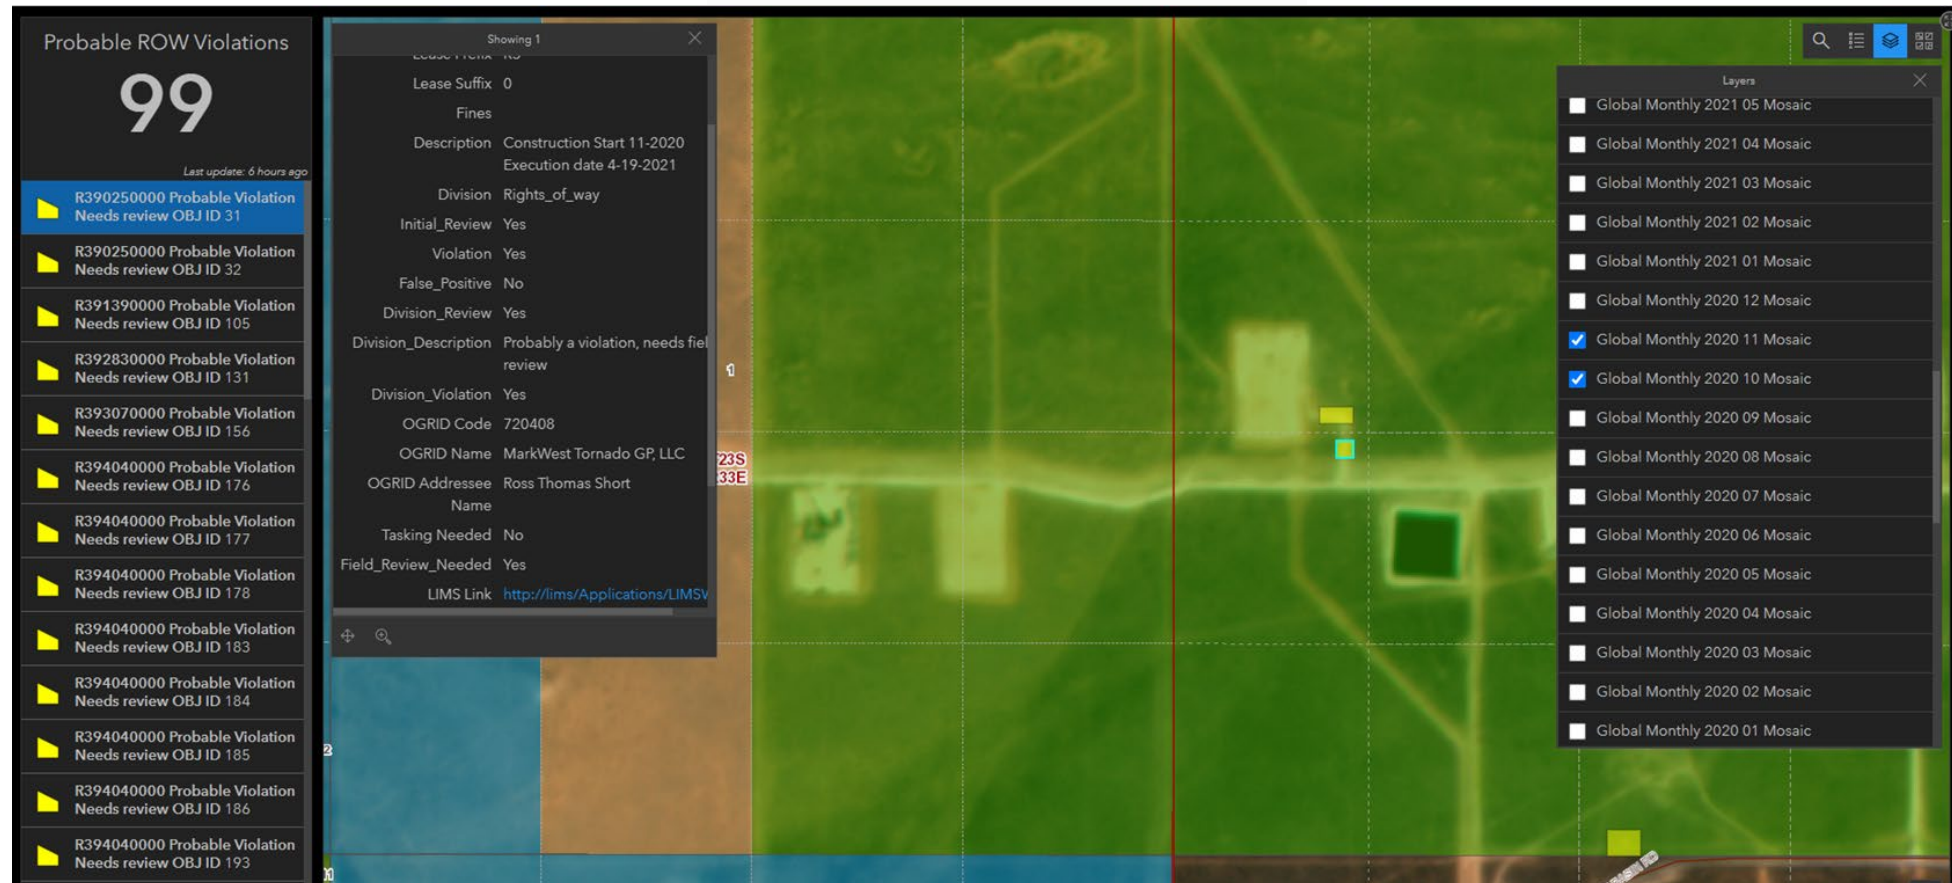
Probable ROW Violations

99

Last update: 6 hours ago

R390250000 Probable Violation Needs review OBJ ID 31

R390250000 Probable Violation Needs review OBJ ID 32

R391390000 Probable Violation Needs review OBJ ID 105

R392830000 Probable Violation Needs review OBJ ID 131

R393070000 Probable Violation Needs review OBJ ID 156

R394040000 Probable Violation Needs review OBJ ID 176

R394040000 Probable Violation Needs review OBJ ID 177

R394040000 Probable Violation Needs review OBJ ID 178

R394040000 Probable Violation Needs review OBJ ID 183

R394040000 Probable Violation Needs review OBJ ID 184

R394040000 Probable Violation Needs review OBJ ID 185

R394040000 Probable Violation Needs review OBJ ID 186

R394040000 Probable Violation Needs review OBJ ID 193

Showing 1

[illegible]

Lease Suffix 0

Fines

Description Construction Start 11-2020 Execution date 4-19-2021

Division Rights_of_way

Initial_Review Yes

Violation Yes

False_Positive No

Division_Review Yes

Division_Description Probably a violation, needs fiel review

Division_Violation Yes

OGRID Code 720408

OGRID Name MarkWest Tornado GP, LLC

OGRID Addressee Name Ross Thomas Short

Tasking Needed No

Field_Review_Needed Yes

LIMS Link http://lims/Applications/LIMSV

23S
33E

Layers

Global Monthly 2021 05 Mosaic
Global Monthly 2021 04 Mosaic
Global Monthly 2021 03 Mosaic
Global Monthly 2021 02 Mosaic
Global Monthly 2021 01 Mosaic
Global Monthly 2020 12 Mosaic
Global Monthly 2020 11 Mosaic
Global Monthly 2020 10 Mosaic
Global Monthly 2020 09 Mosaic
Global Monthly 2020 08 Mosaic
Global Monthly 2020 07 Mosaic
Global Monthly 2020 06 Mosaic
Global Monthly 2020 05 Mosaic
Global Monthly 2020 04 Mosaic
Global Monthly 2020 03 Mosaic
Global Monthly 2020 02 Mosaic
Global Monthly 2020 01 Mosaic